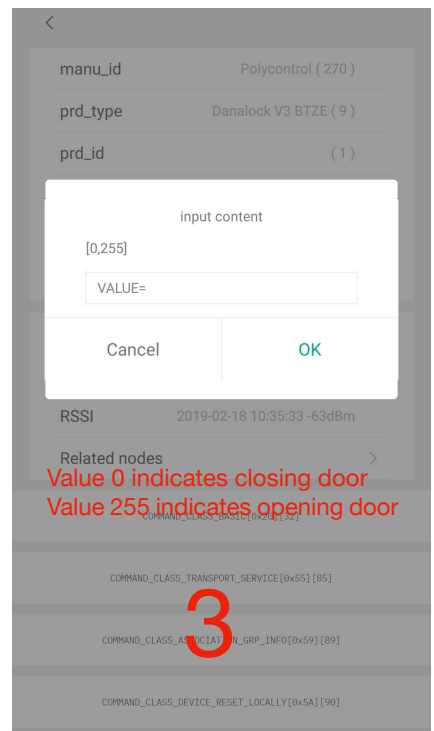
manu_id Polycontrol ( 270 )

prd_type Danalock V3 BTZE ( 9 )

prd_id ( 1 )

input content

[0,255]

VALUE=

Cancel

OK

RSSI 2019-02-18 10:35:33 -63dBm

Related nodes >

Value 0 indicates closing door
Value 255 indicates opening door

COMMAND_CLASS_BASIC[0x20][32]

COMMAND_CLASS_TRANSPORT_SERVICE[0x55][85]

3

COMMAND_CLASS_ASSOCIATION_GRP_INFO[0x59][89]

COMMAND_CLASS_DEVICE_RESET_LOCALLY[0x5A][90]